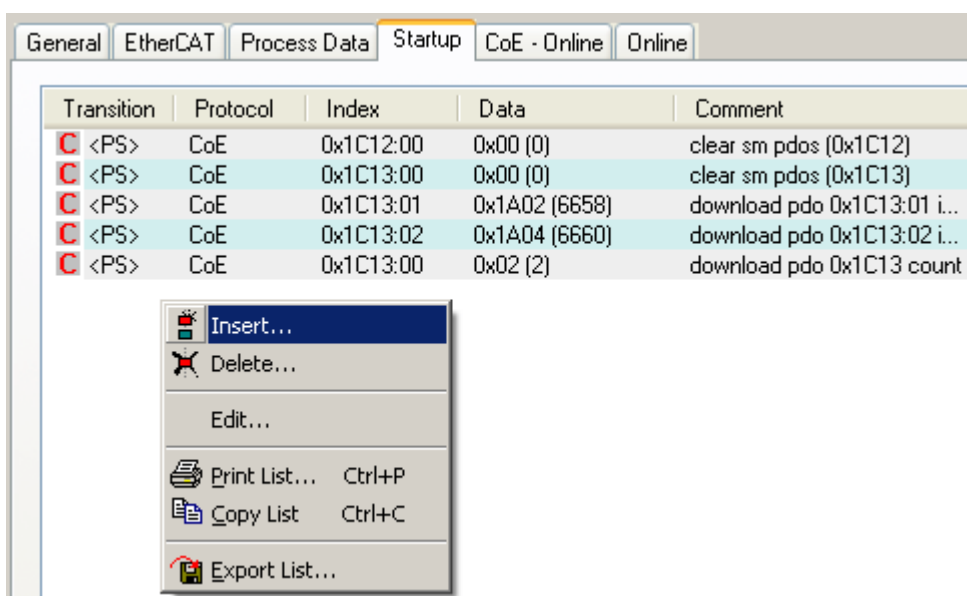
General | EtherCAT | Process Data | Startup | CoE - Online | Online

| Transition | Protocol | Index | Data | Comment |
|---|---|---|---|---|
| C <PS> | CoE | 0x1C12:00 | 0x00 (0) | clear sm pdos (0x1C12) |
| C <PS> | CoE | 0x1C13:00 | 0x00 (0) | clear sm pdos (0x1C13) |
| C <PS> | CoE | 0x1C13:01 | 0x1A02 (6658) | download pdo 0x1C13:01 i... |
| C <PS> | CoE | 0x1C13:02 | 0x1A04 (6660) | download pdo 0x1C13:02 i... |
| C <PS> | CoE | 0x1C13:00 | 0x02 (2) | download pdo 0x1C13 count |

Insert...
Delete...
Edit...
Print List... Ctrl+P
Copy List Ctrl+C
Export List...